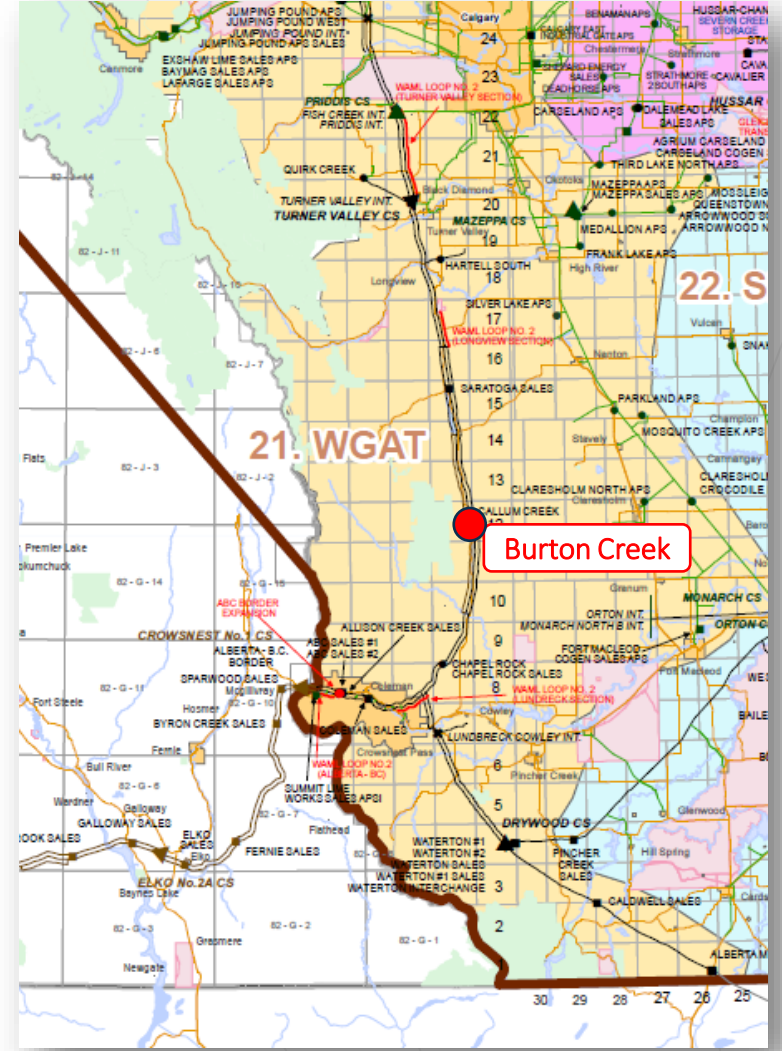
JUMPING POUND APS
JUMPING POUND WEST
JUMPING POUND INT.
JUMPING POUND APS SALES
Calgary
24
INDUSTRIAL GATE APS
Chestermere
BENAMAN APS
HUSSAR-CHAN
SEVERN CREEK
STORAGE
Canmore
EXSHAW LIME SALES APS
BAYMAG SALES APS
LAFARGE SALES APS
23
ENERGY SALES
DEADHORSE APS
Strathmore
STRATHMORE 2 SOUTH APS
CAVA
CAVALIER
HUSSAR
PRIDDIS CS
FISH CREEK INT.
PRIDDIS INT.
WAML LOOP NO. 2 (TURNER VALLEY SECTION)
22
CARSELAND APS
DALEMEAD LAKE SALES APS
AGRIUM CARSELAND
CARSELAND COGEN
QUIRK CREEK
21
THIRD LAKE NORTH APS
82 - J - 14
Black Diamond
Okotoks
MAZEPPA APS
MAZEPPA SALES APS
MOSSLEIGH
QUEENSTOWN
ARROWWOOD S
ARROWWOOD SS
TURNER VALLEY INT.
TURNER VALLEY CS
20
MAZEPPA CS
Turner Valley
19
MEDALLION APS
82 - J - 11
FRANK LAKE APS
HARTELL SOUTH
High River
82 - J - 10
18
Longview
22. S
SILVER LAKE APS
17
WAML LOOP NO. 2 (LONGVIEW SECTION)
Vulcan
82 - J - 6
82 - J - 7
16
Nanton
SARATOGA SALES
15
PARKLAND APS
Champion
21. WGAT
14
MOSQUITO CREEK APS
Stavely
Flats
82 - J - 3
82 - J - 2
13
CLARESHOLM NORTH APS
Claresholm
CLARESHOLM
CROCODILE
CALLUM CREEK
Burton Creek
Premier Lake
Skookumchuck
82 - G - 14
82 - G - 15
10
Granum
ABC BORDER EXPANSION
CROWSNEST No.1 CS
ALLISON CREEK SALES
ABC SALES #1
ABC SALES #2
ALBERTA - B.C. BORDER
9
ORTON INT.
MONARCH NORTH B INT.
MONARCH CS
ORTON C
FORT MACLEOD COGEN SALES APS
CHAPEL ROCK
CHAPEL ROCK SALES
Fort Macleod
SPARWOOD SALES
Mcgillivray
Coleman
8
WAML LOOP NO. 2 (LUNDBRECK SECTION)
Fort Steele
82 - G - 11
Hosmer
82 - G - 10
Cowley
BYRON CREEK SALES
COLEMAN SALES
LUNDBRECK COWLEY INT.
Crowsnest Pass
Fernie
WAML LOOP NO.2 (ALBERTA - BC)
6
Bull River
Pincher Creek
82 - G - 6
SUMMIT LIME WORKS SALES APSI
Wardner
5
Galloway
82 - G - 7
Glenwood
GALLOWAY SALES
Flathead
DRYWOOD CS
OOK SALES
ELKO SALES
Elko
FERNIE SALES
WATERTON #1
WATERTON #2
WATERTON SALES
WATERTON #1 SALES
WATERTON INTERCHANGE
PINCHER CREEK SALES
Hill Spring
ELKO No.2A CS
Baynes Lake
3
82 - G - 3
82 - G - 2
82 - G - 1
CALDWELL SALES
2
Grasmere
Newgate
1
ALBERTA M
30
29
28
27
26
25